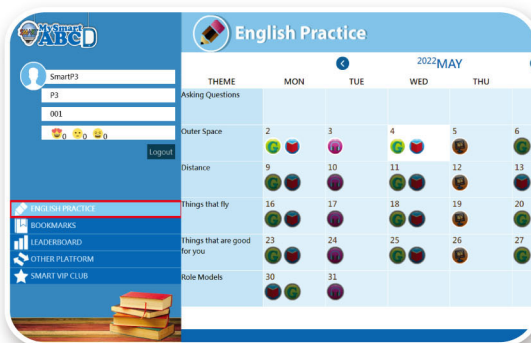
My Smart ABCD

SmartP3
P3
001
0 0 0
Logout

ENGLISH PRACTICE
BOOKMARKS
LEADERBOARD
OTHER PLATFORM
SMART VIP CLUB

English Practice

2022 MAY

| THEME | MON | TUE | WED | THU | |
|---|---|---|---|---|---|
| Asking Questions | | | | | |
| Outer Space | 2 | 3 | 4 | 5 | 6 |
| Distance | 9 | 10 | 11 | 12 | 13 |
| Things that fly | 16 | 17 | 18 | 19 | 20 |
| Things that are good for you | 23 | 24 | 25 | 26 | 27 |
| Role Models | 30 | 31 | | | |